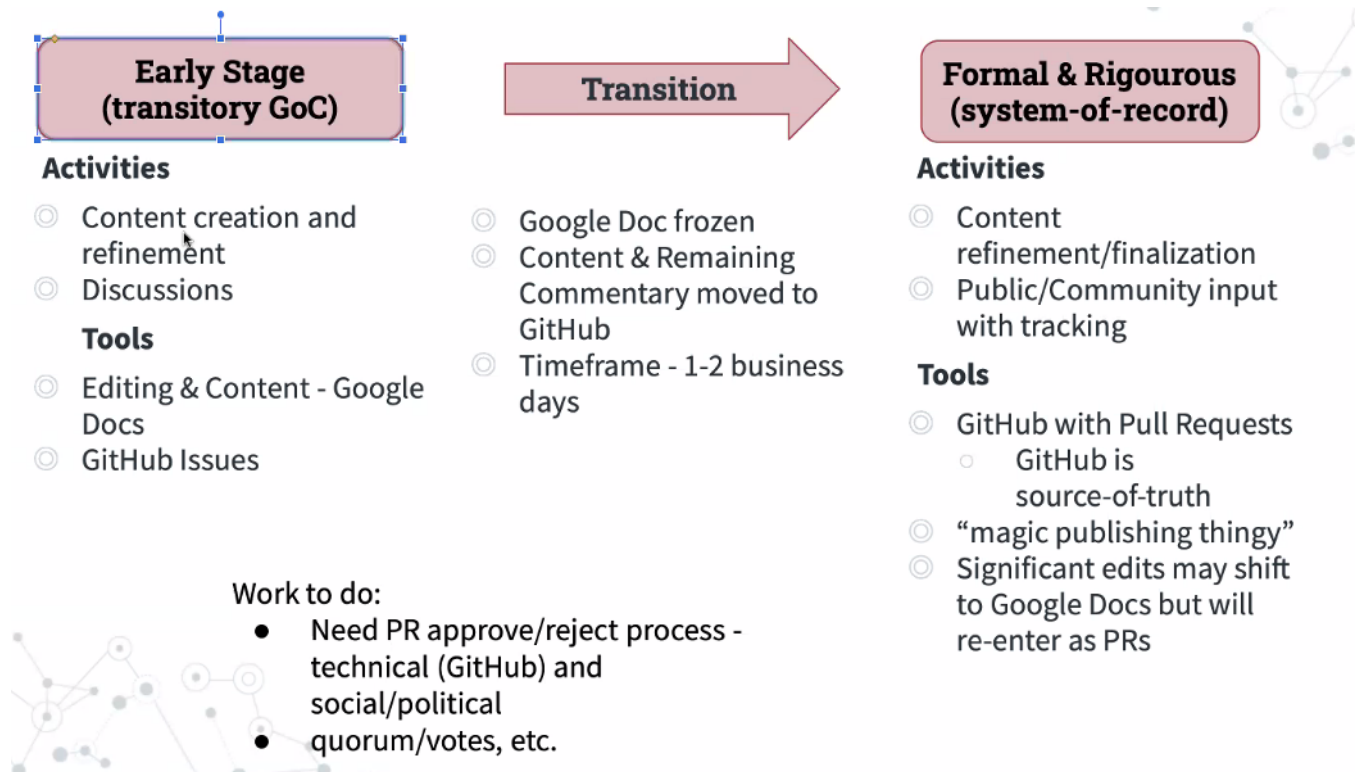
Early Stage
(transitory GoC)

Activities

- Content creation and refinement
- Discussions

Tools

- Editing & Content - Google Docs
- GitHub Issues

Transition

- Google Doc frozen
- Content & Remaining Commentary moved to GitHub
- Timeframe - 1-2 business days

Formal & Rigourous
(system-of-record)

Activities

- Content refinement/finalization
- Public/Community input with tracking

Tools

- GitHub with Pull Requests
  - GitHub is source-of-truth
- “magic publishing thingy”
- Significant edits may shift to Google Docs but will re-enter as PRs

Work to do:
- Need PR approve/reject process - technical (GitHub) and social/political
- quorum/votes, etc.